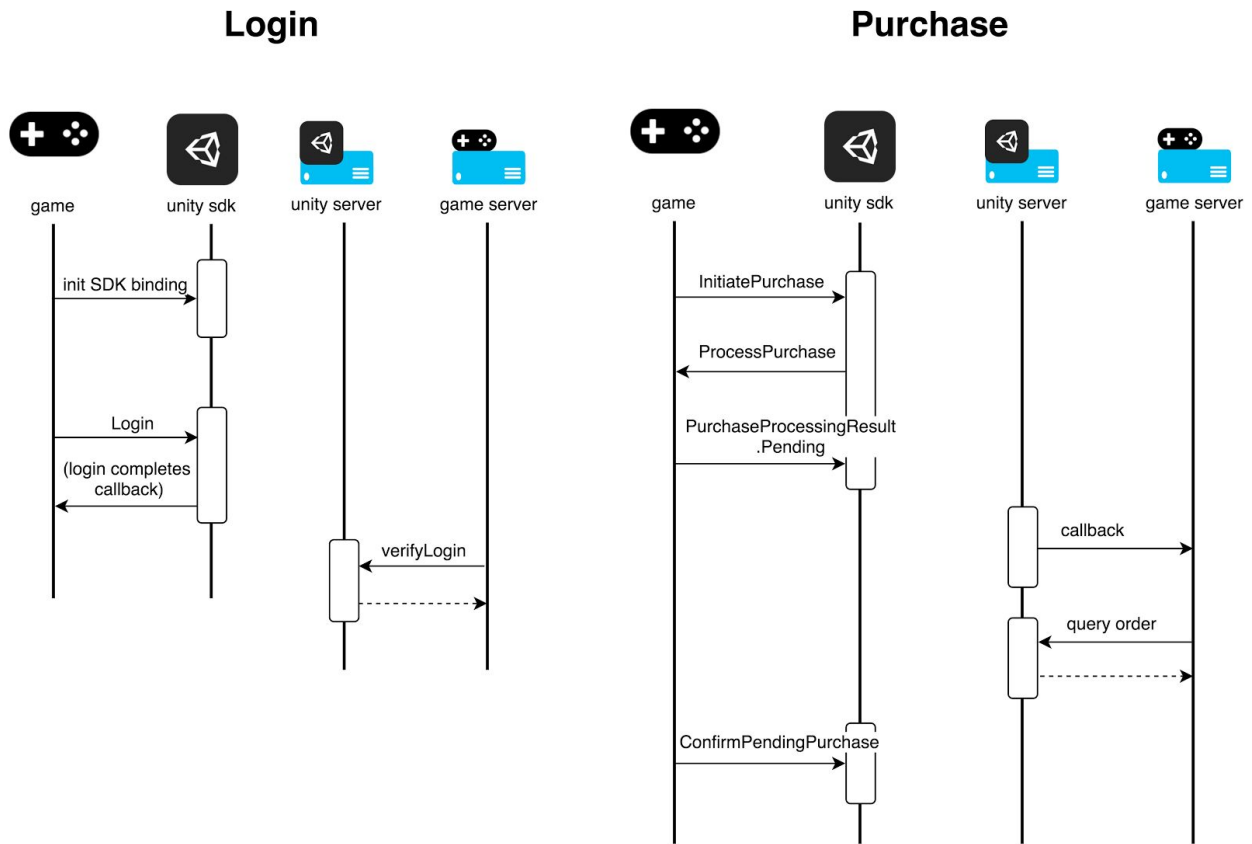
Login

game

unity sdk

unity server

game server

init SDK binding

Login

(login completes callback)

verifyLogin

Purchase

game

unity sdk

unity server

game server

InitiatePurchase

ProcessPurchase

PurchaseProcessingResult .Pending

callback

query order

ConfirmPendingPurchase